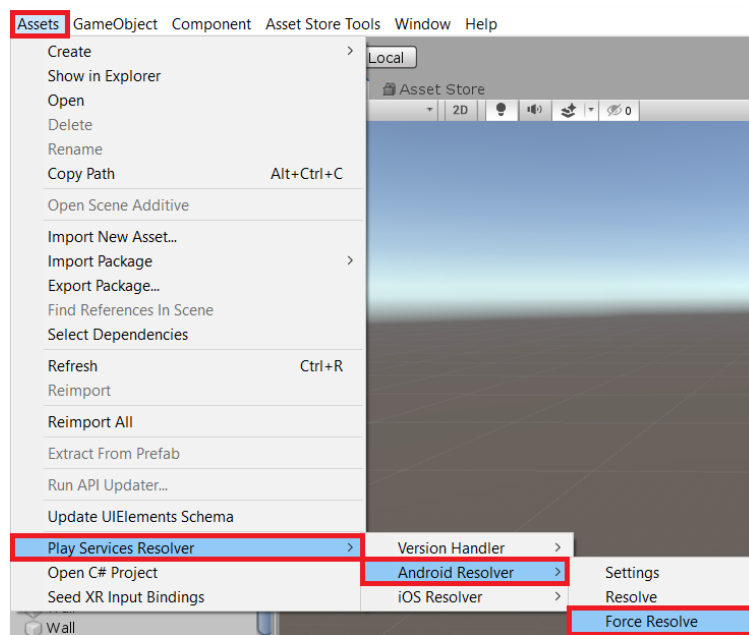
Assets GameObject Component Asset Store Tools Window Help

Local

Asset Store

2D

0

Create
Show in Explorer
Open
Delete
Rename
Copy Path Alt+Ctrl+C

Open Scene Additive

Import New Asset...
Import Package
Export Package...
Find References In Scene
Select Dependencies

Refresh Ctrl+R
Reimport

Reimport All

Extract From Prefab

Run API Updater...

Update UIElements Schema

Play Services Resolver
Open C# Project
Seed XR Input Bindings

Version Handler
Android Resolver
iOS Resolver

Settings
Resolve
Force Resolve

Wall